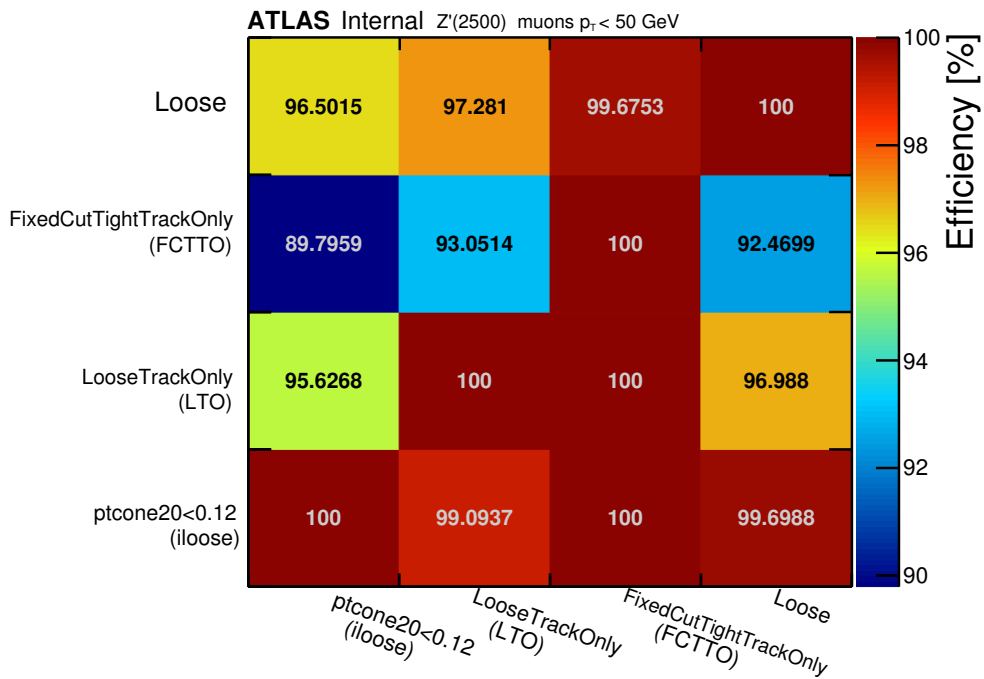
ATLAS Internal Z'(2500) muons $p_T$< 50 GeV

| | ptcone20<0.12 (iloose) | LooseTrackOnly (LTO) | FixedCutTightTrackOnly (FCTTO) | Loose |
|---|---|---|---|---|
| Loose | 96.5015 | 97.281 | 99.6753 | 100 |
| FixedCutTightTrackOnly (FCTTO) | 89.7959 | 93.0514 | 100 | 92.4699 |
| LooseTrackOnly (LTO) | 95.6268 | 100 | 100 | 96.988 |
| ptcone20<0.12 (iloose) | 100 | 99.0937 | 100 | 99.6988 |

Efficiency [%]

100
98
96
94
92
90